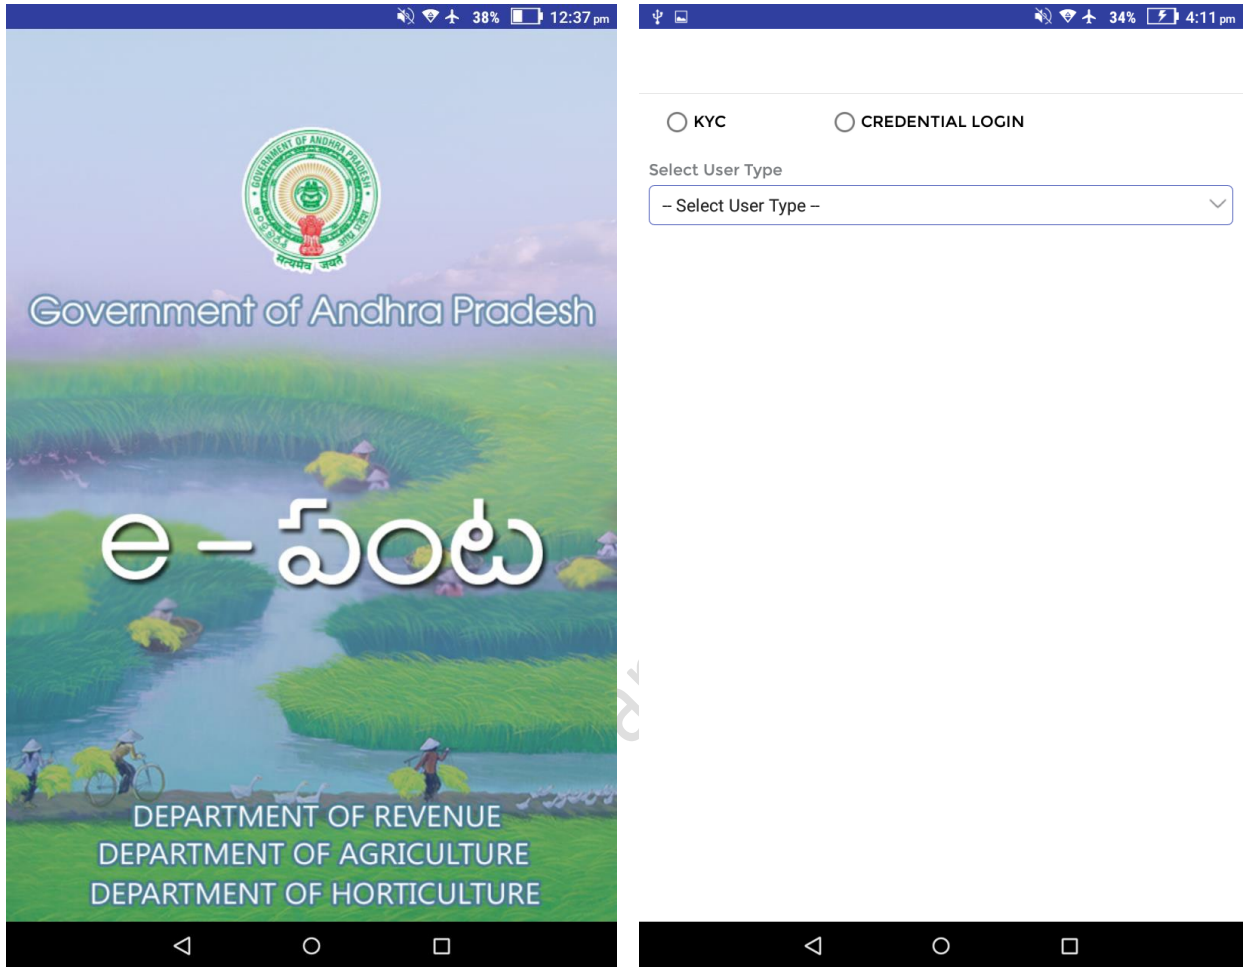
38% 12:37 pm

GOVERNMENT OF ANDHRA PRADESH

సత్యమేవ జయతే

Government of Andhra Pradesh

e – పంట

DEPARTMENT OF REVENUE
DEPARTMENT OF AGRICULTURE
DEPARTMENT OF HORTICULTURE

34% 4:11 pm

KYC

CREDENTIAL LOGIN

Select User Type

-- Select User Type --